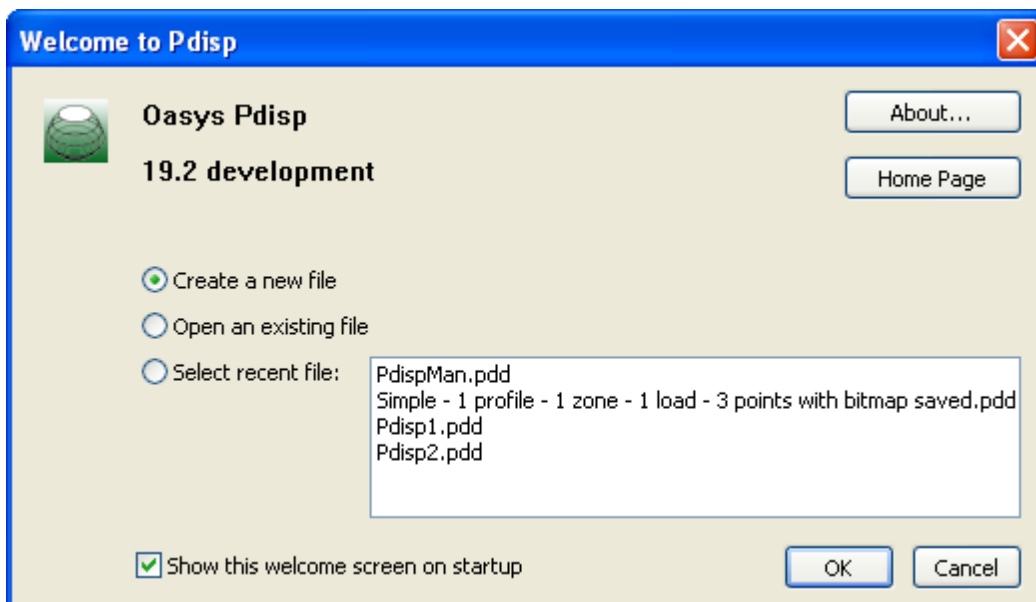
Welcome to Pdisp

Oasys Pdisp

19.2 development

About...

Home Page

Create a new file

Open an existing file

Select recent file:

PdispMan.pdd
Simple - 1 profile - 1 zone - 1 load - 3 points with bitmap saved.pdd
Pdisp1.pdd
Pdisp2.pdd

Show this welcome screen on startup

OK

Cancel